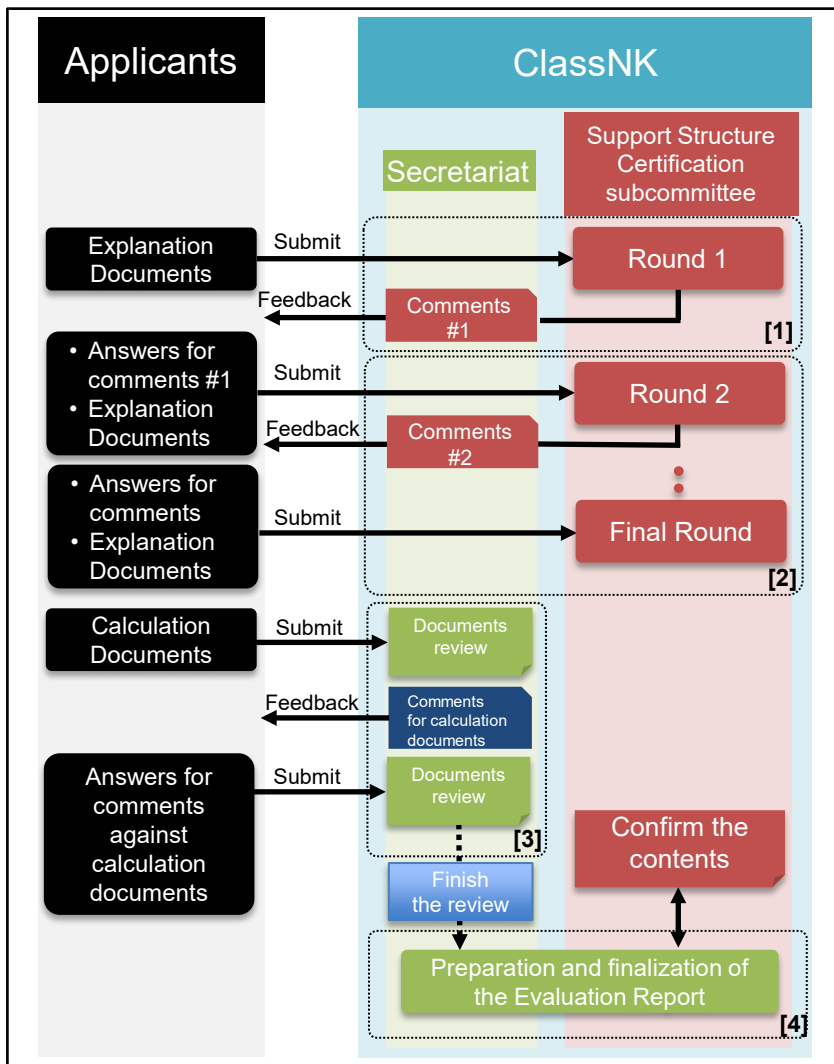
Applicants

ClassNK

Secretariat

Support Structure Certification subcommittee

Explanation Documents

Submit

Round 1

Feedback

Comments #1

[1]

• Answers for comments #1
• Explanation Documents

Submit

Round 2

Feedback

Comments #2

• Answers for comments
• Explanation Documents

Submit

Final Round

[2]

Calculation Documents

Submit

Documents review

Feedback

Comments for calculation documents

Answers for comments against calculation documents

Submit

Documents review

[3]

Confirm the contents

Finish the review

Preparation and finalization of the Evaluation Report

[4]